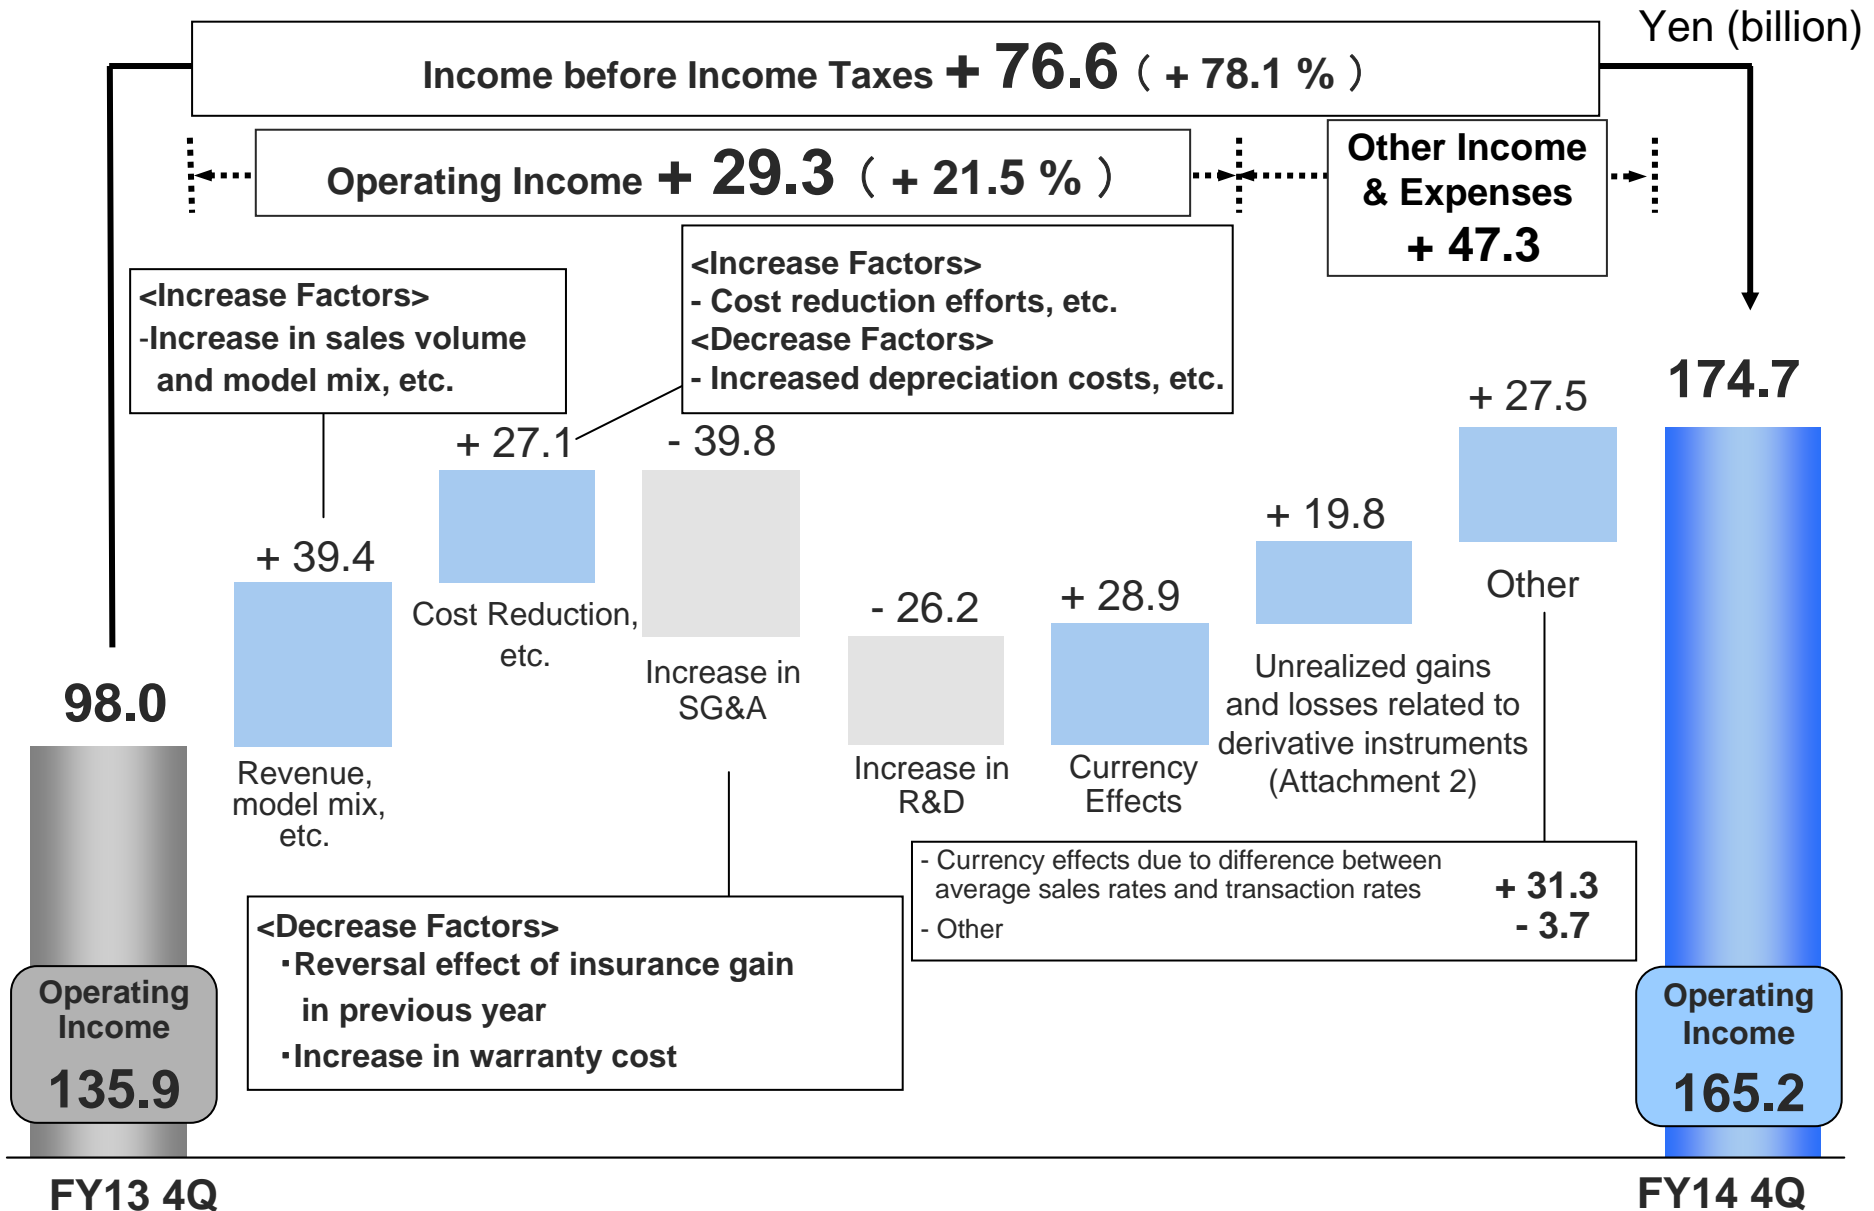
Yen (billion)

Income before Income Taxes + 76.6 ( + 78.1 % )

Operating Income + 29.3 ( + 21.5 % )

Other Income & Expenses + 47.3

<Increase Factors>
-Increase in sales volume and model mix, etc.

<Increase Factors>
- Cost reduction efforts, etc.
<Decrease Factors>
- Increased depreciation costs, etc.

174.7

98.0

+ 39.4

Revenue, model mix, etc.

+ 27.1

Cost Reduction, etc.

- 39.8

Increase in SG&A

- 26.2

Increase in R&D

+ 28.9

Currency Effects

+ 19.8

Unrealized gains and losses related to derivative instruments (Attachment 2)

+ 27.5

Other

<Decrease Factors>
･Reversal effect of insurance gain in previous year
･Increase in warranty cost

| - Currency effects due to difference between average sales rates and transaction rates | + 31.3 |
|---|---|
| - Other | - 3.7 |

Operating Income 135.9

Operating Income 165.2

FY13 4Q

FY14 4Q